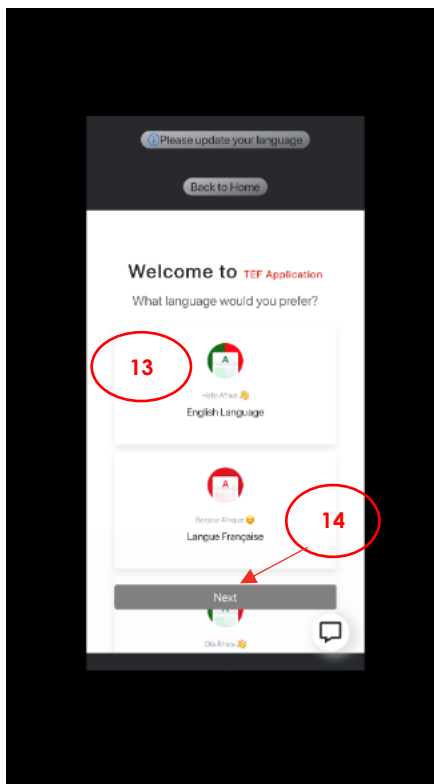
ⓘPlease update your language

Back to Home

Welcome to TEF Application

What language would you prefer?

13

A

Hello Africa 👋

English Language

A

Bonjour Afrique 😉

Langue Française

14

Next

Olá África 👋